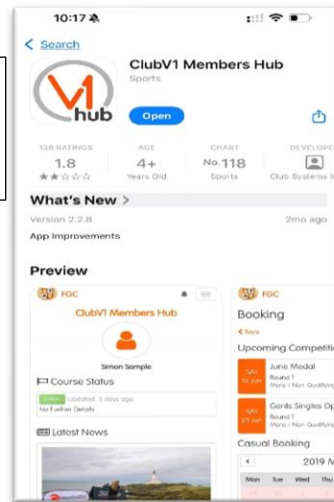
10:17

< Search

V1 hub

ClubV1 Members Hub

Sports

Open

138 RATINGS
1.8
★★☆☆☆

AGE
4+
Years Old

CHART
No. 118
Sports

DEVELOPE
Club Systems I

What's New >

Version 2.2.8

2mo ago

App Improvements

Preview

FGC

ClubV1 Members Hub

Simon Sample

Course Status

OPEN Updated: 3 days ago
No Further Details

Latest News

FGC

Booking

< Back

Upcoming Competiti

SAT 18 JUN
June Medal
Round 1
Mens / Non Qualifying

SAT 25 JUN
Gents Singles Op
Round 1
Mens / Non Qualifying

Casual Booking

2019 N

Mon Tue Wed Thu